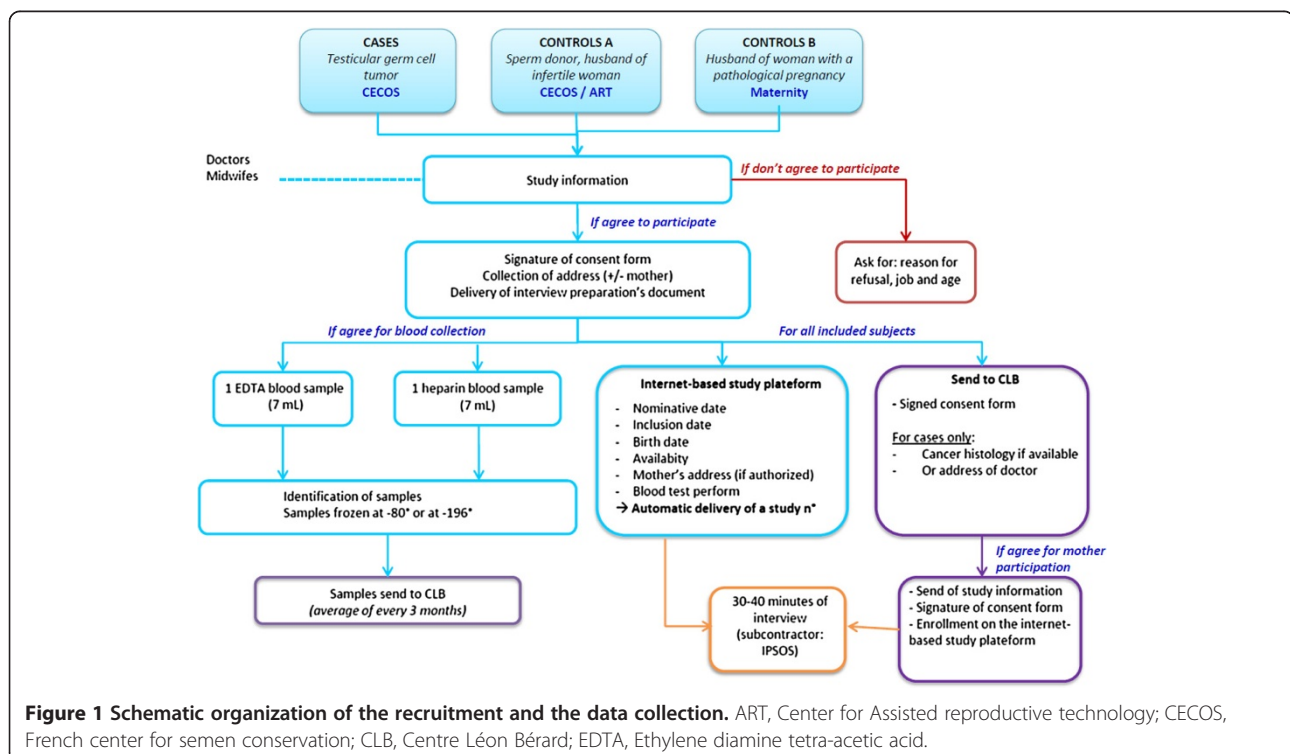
CASES
Testicular germ cell tumor
CECOS

CONTROLS A
Sperm donor, husband of infertile woman
CECOS / ART

CONTROLS B
Husband of woman with a pathological pregnancy
Maternity

Doctors
Midwifes

Study information

If don't agree to participate

Ask for: reason for refusal, job and age

If agree to participate

Signature of consent form
Collection of address (+/- mother)
Delivery of interview preparation's document

If agree for blood collection

For all included subjects

1 EDTA blood sample (7 mL)

1 heparin blood sample (7 mL)

Internet-based study plateform

- Nominative date
- Inclusion date
- Birth date
- Availability
- Mother's address (if authorized)
- Blood test perform
→ Automatic delivery of a study n°

Send to CLB

- Signed consent form

For cases only:
- Cancer histology if available
- Or address of doctor

Identification of samples
Samples frozen at -80° or at -196°

If agree for mother participation

Samples send to CLB
(average of every 3 months)

30-40 minutes of interview (subcontractor: IPSOS)

- Send of study information
- Signature of consent form
- Enrollment on the internet-based study plateform

Figure 1 Schematic organization of the recruitment and the data collection. ART, Center for Assisted reproductive technology; CECOS, French center for semen conservation; CLB, Centre Léon Bérard; EDTA, Ethylene diamine tetra-acetic acid.